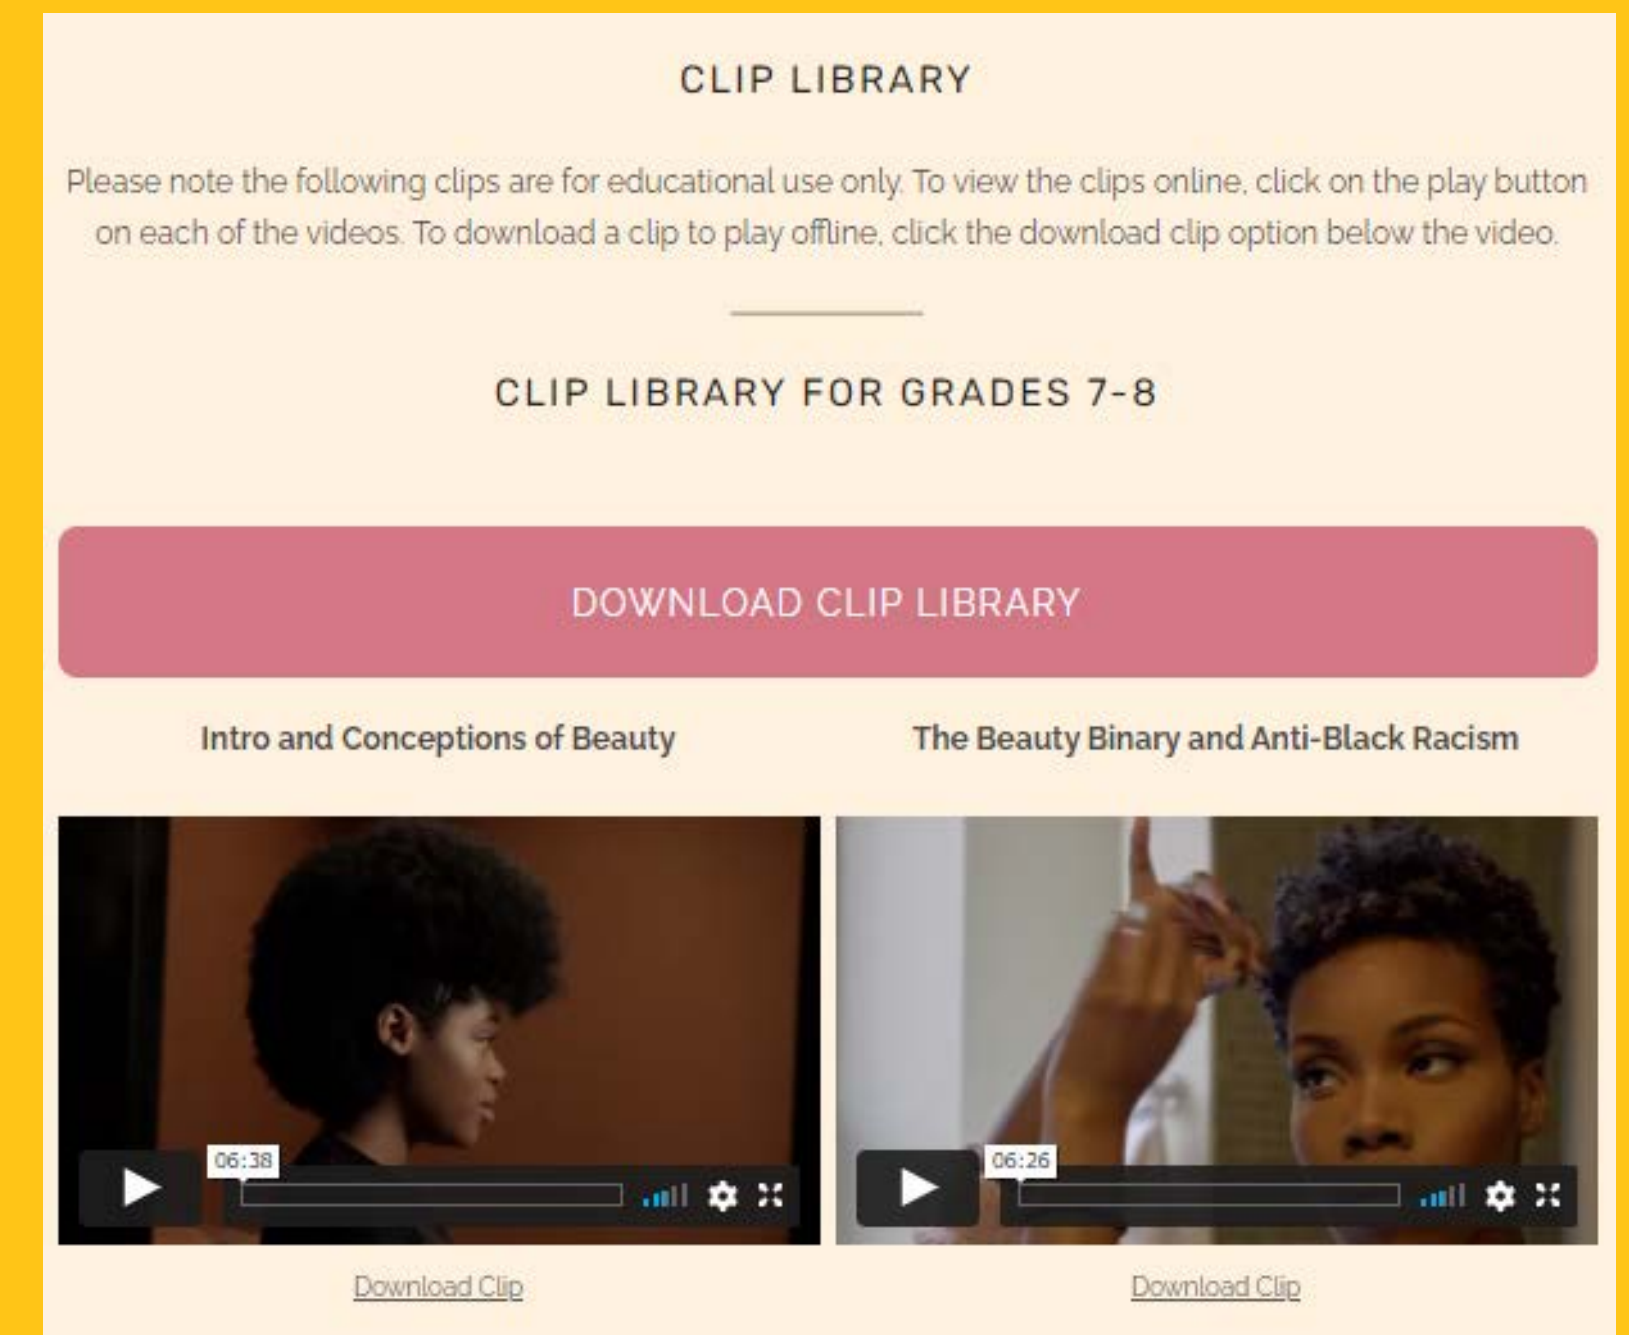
CLIP LIBRARY

Please note the following clips are for educational use only. To view the clips online, click on the play button on each of the videos. To download a clip to play offline, click the download clip option below the video.

CLIP LIBRARY FOR GRADES 7-8

DOWNLOAD CLIP LIBRARY

Intro and Conceptions of Beauty

06:38

Download Clip

The Beauty Binary and Anti-Black Racism

06:26

Download Clip